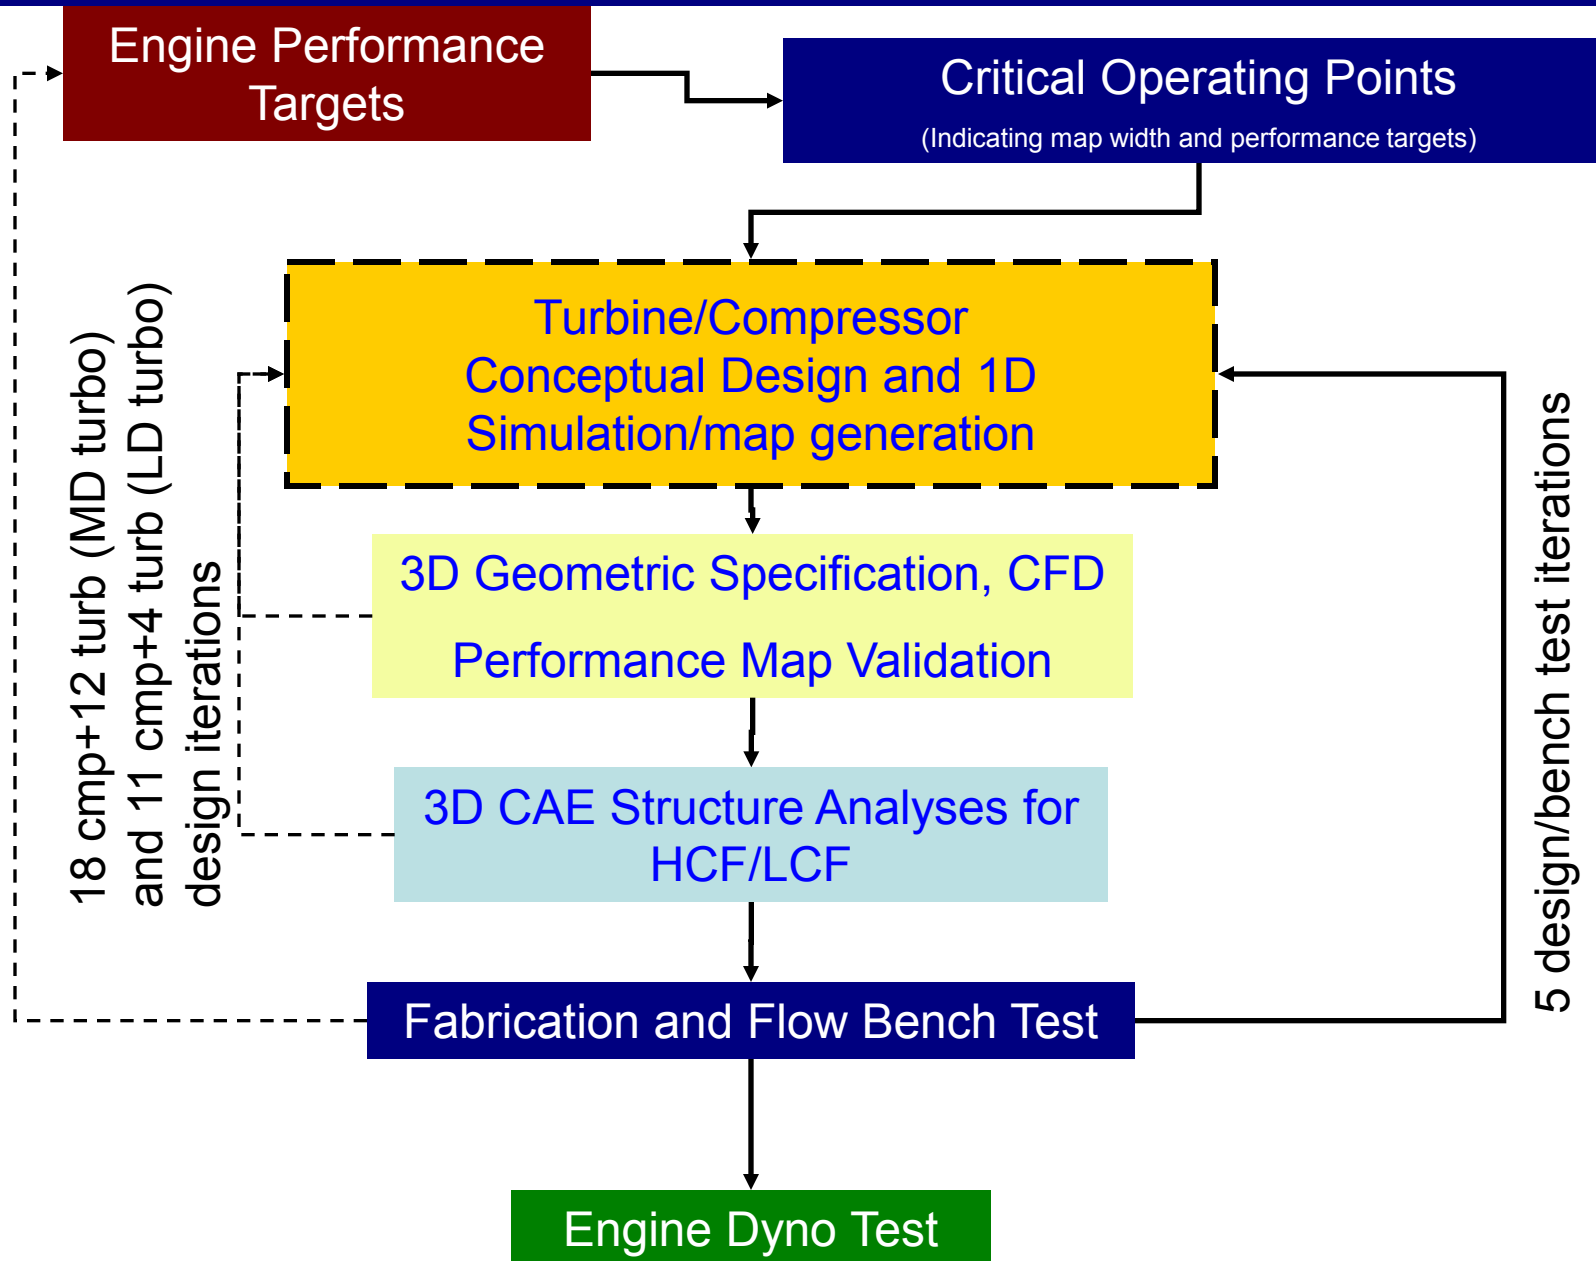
Engine Performance Targets

Critical Operating Points
(Indicating map width and performance targets)

Turbine/Compressor Conceptual Design and 1D Simulation/map generation

3D Geometric Specification, CFD
Performance Map Validation

3D CAE Structure Analyses for HCF/LCF

Fabrication and Flow Bench Test

Engine Dyno Test

18 cmp+12 turb (MD turbo) and 11 cmp+4 turb (LD turbo) design iterations

5 design/bench test iterations